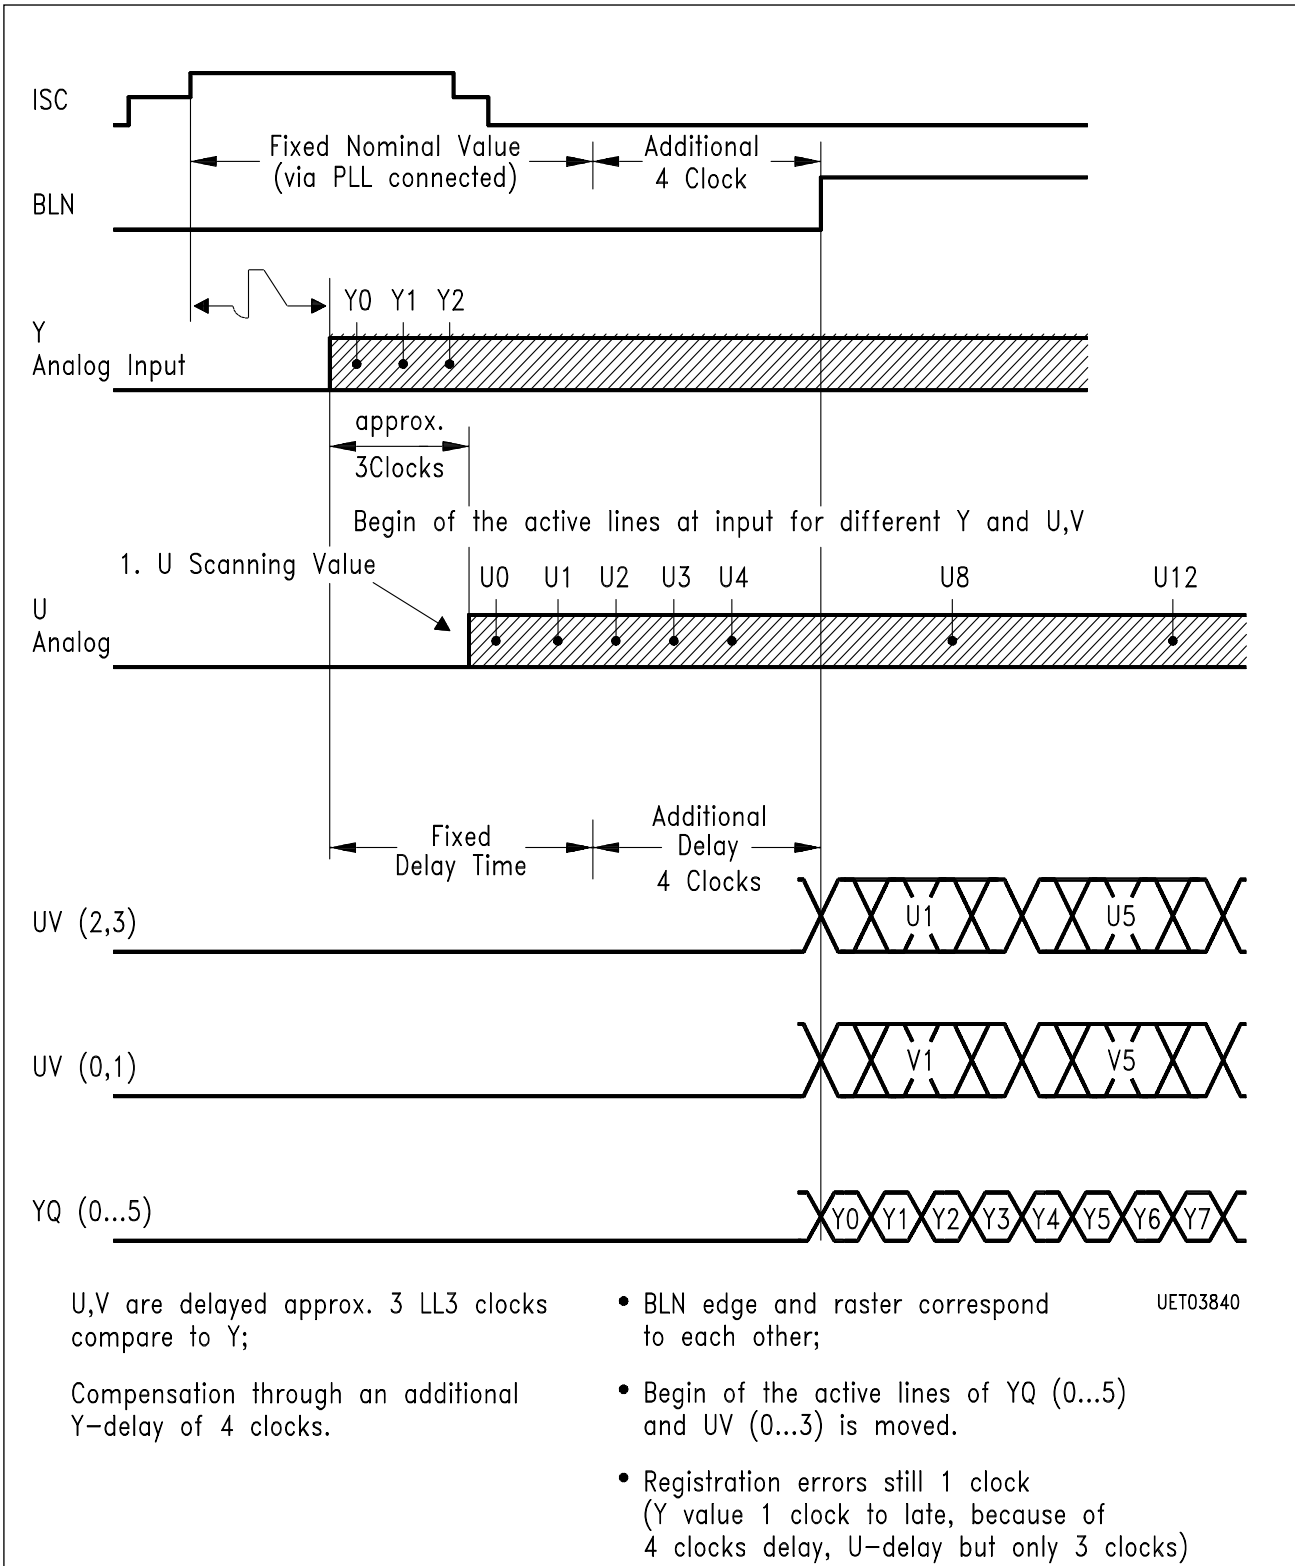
ISC

Fixed Nominal Value (via PLL connected)

Additional 4 Clock

BLN

Y0 Y1 Y2

Y Analog Input

approx. 3Clocks

Begin of the active lines at input for different Y and U,V

1. U Scanning Value

U0 U1 U2 U3 U4 U8 U12

U Analog

Fixed Delay Time

Additional Delay 4 Clocks

UV (2,3)

U1 U5

UV (0,1)

V1 V5

YQ (0...5)

Y0 Y1 Y2 Y3 Y4 Y5 Y6 Y7

U,V are delayed approx. 3 LL3 clocks compare to Y;

Compensation through an additional Y-delay of 4 clocks.

• BLN edge and raster correspond to each other;

UET03840

• Begin of the active lines of YQ (0...5) and UV (0...3) is moved.

• Registration errors still 1 clock (Y value 1 clock to late, because of 4 clocks delay, U-delay but only 3 clocks)